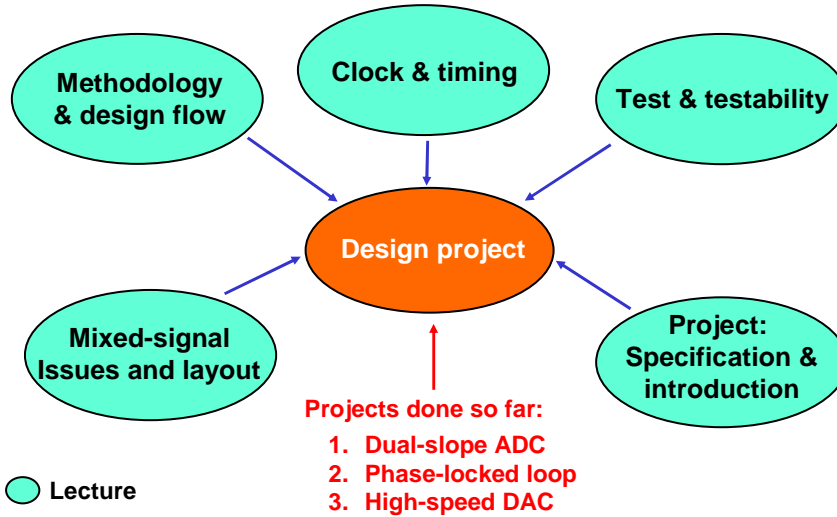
Methodology & design flow

Clock & timing

Test & testability

Design project

Mixed-signal Issues and layout

Project: Specification & introduction

Projects done so far:

1. Dual-slope ADC
2. Phase-locked loop
3. High-speed DAC

Lecture